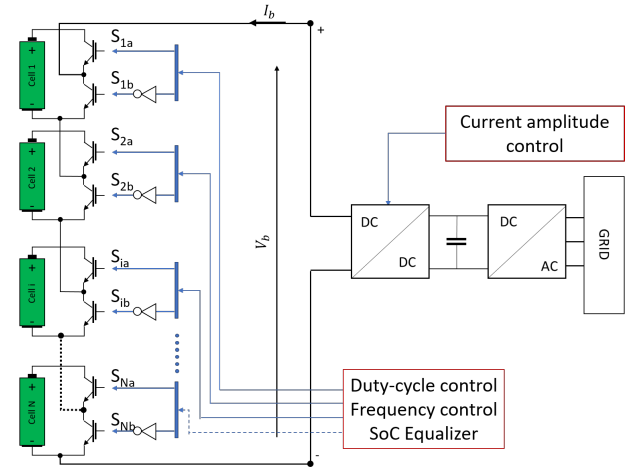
$I_b$
+
Cell 1
$S_{1a}$
$S_{1b}$
Cell 2
$S_{2a}$
$S_{2b}$
Cell i
$S_{ia}$
$S_{ib}$
Cell N
$S_{Na}$
$S_{Nb}$
$V_b$
-
Current amplitude control
DC
DC
DC
AC
GRID
Duty-cycle control
Frequency control
SoC Equalizer